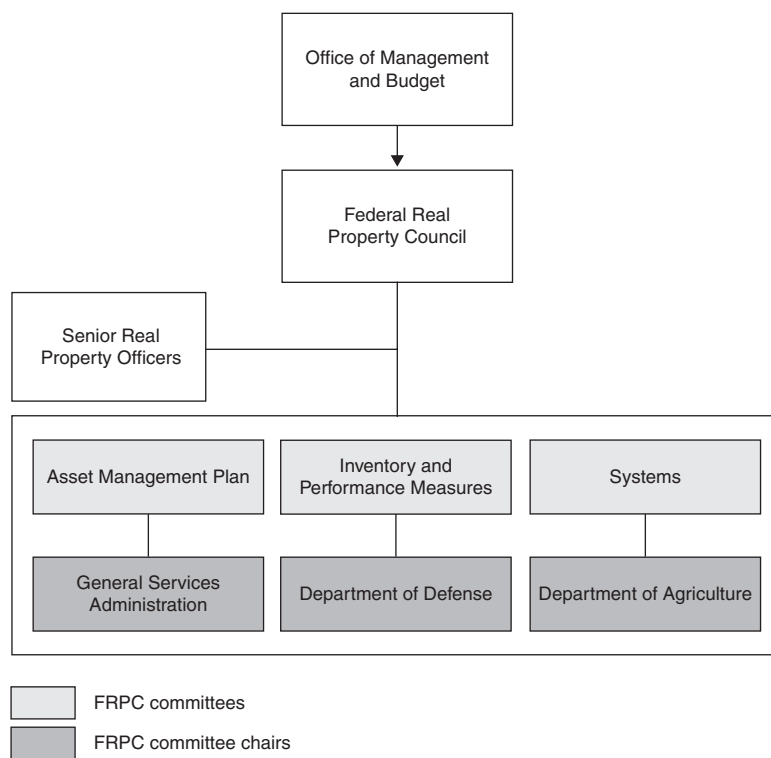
Office of Management and Budget

Federal Real Property Council

Senior Real Property Officers

Asset Management Plan

Inventory and Performance Measures

Systems

General Services Administration

Department of Defense

Department of Agriculture

FRPC committees

FRPC committee chairs